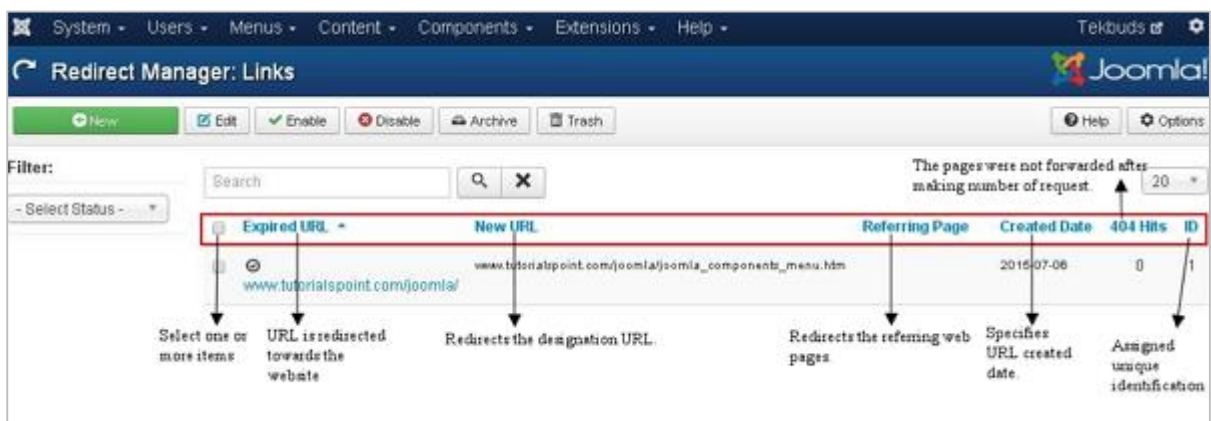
System - Users - Menus - Content - Components - Extensions - Help -

Tekbuds

Redirect Manager: Links

Joomla!

New

Edit

Enable

Disable

Archive

Trash

Help

Options

Filter:

- Select Status -

Search

The pages were not forwarded after making number of request.

20

| | Expired URL ▲ | New URL | Referring Page | Created Date | 404 Hits | ID |
|---|---|---|---|---|---|---|
| | www.tutorialspoint.com/joomla/ | www.tutorialspoint.com/joomla/joomla_components_menu.htm | | 2015-07-06 | 0 | 1 |

Select one or more items

URL is redirected towards the website

Redirects the designation URL.

Redirects the referring web pages

Specifies URL created date.

Assigned unique identification